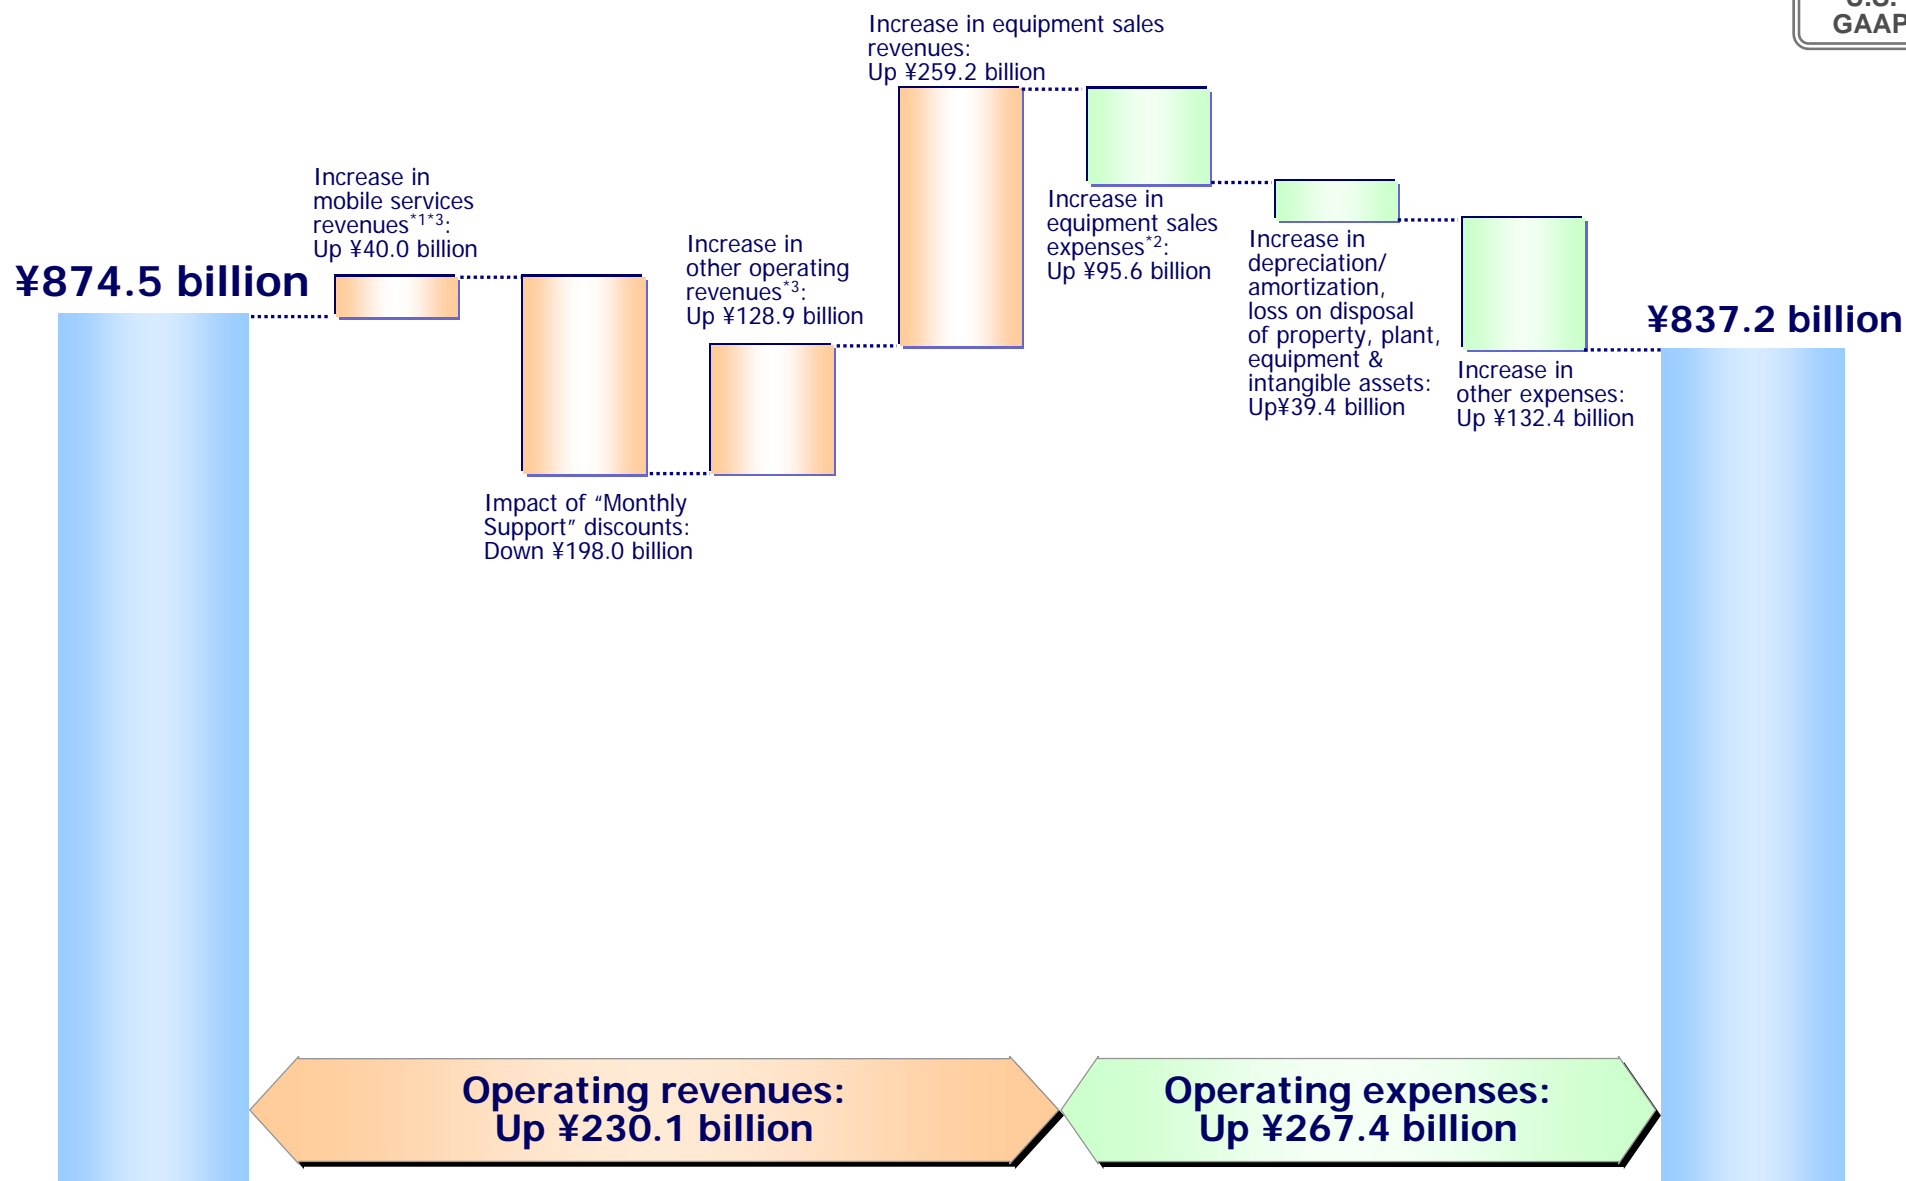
U.S. GAAP

¥874.5 billion

Increase in mobile services revenues$^{*1*3}$: Up ¥40.0 billion

Impact of “Monthly Support” discounts: Down ¥198.0 billion

Increase in other operating revenues$^{*3}$: Up ¥128.9 billion

Increase in equipment sales revenues: Up ¥259.2 billion

Increase in equipment sales expenses$^{*2}$: Up ¥95.6 billion

Increase in depreciation/ amortization, loss on disposal of property, plant, equipment & intangible assets: Up¥39.4 billion

Increase in other expenses: Up ¥132.4 billion

¥837.2 billion

Operating revenues: Up ¥230.1 billion

Operating expenses: Up ¥267.4 billion